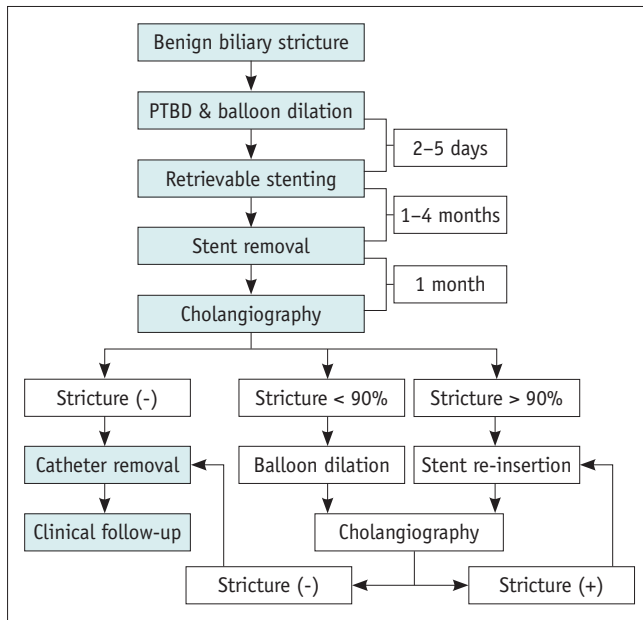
Benign biliary stricture

PTBD & balloon dilation

2–5 days

Retrievable stenting

1–4 months

Stent removal

1 month

Cholangiography

Stricture (-)

Stricture < 90%

Stricture > 90%

Catheter removal

Balloon dilation

Stent re-insertion

Clinical follow-up

Cholangiography

Stricture (-)

Stricture (+)